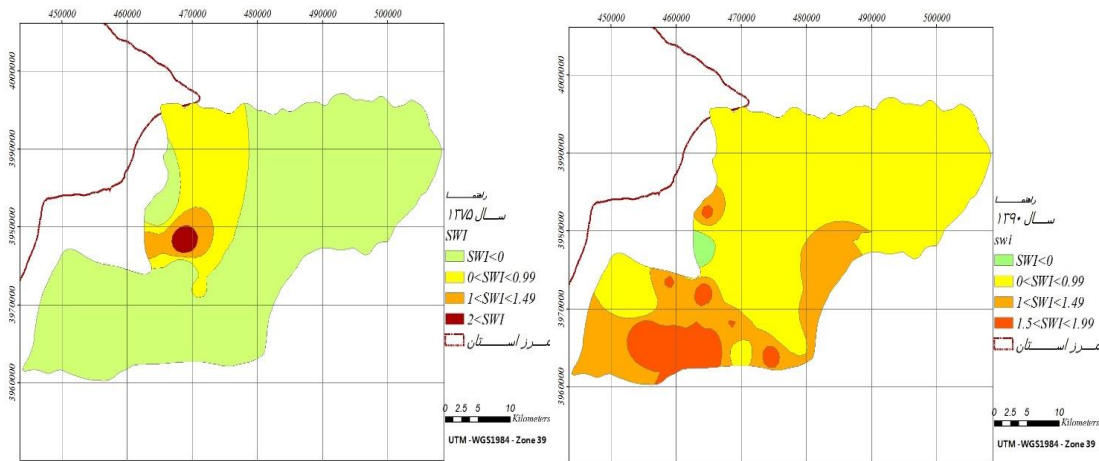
450000 460000 470000 480000 490000 500000

4000000 3990000 3980000 3970000 3960000

راهنما
سال ۱۳۷۵
SWI
SWI<0
0<SWI<0.99
1<SWI<1.49
2<SWI
مرز استان

0 2.5 5 10 Kilometers
UTM - WGS1984 - Zone 39

450000 460000 470000 480000 490000 500000

4000000 3990000 3980000 3970000 3960000

راهنما
سال ۱۳۹۰
swi
SWI<0
0<SWI<0.99
1<SWI<1.49
1.5<SWI<1.99
مرز استان

0 2.5 5 10 Kilometers
UTM - WGS1984 - Zone 39